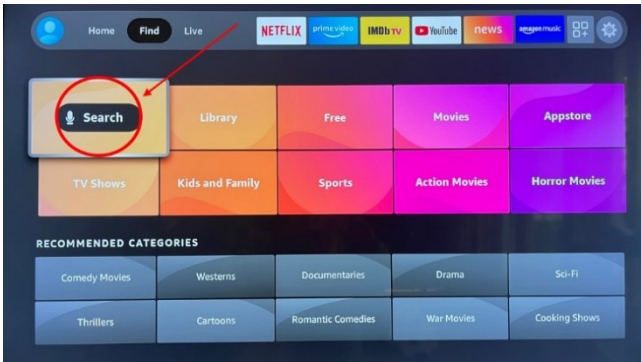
Home Find Live NETFLIX prime video IMDb TV YouTube news amazon music

Search Library Free Movies Appstore

TV Shows Kids and Family Sports Action Movies Horror Movies

RECOMMENDED CATEGORIES

Comedy Movies Westerns Documentaries Drama Sci-Fi

Thrillers Cartoons Romantic Comedies War Movies Cooking Shows